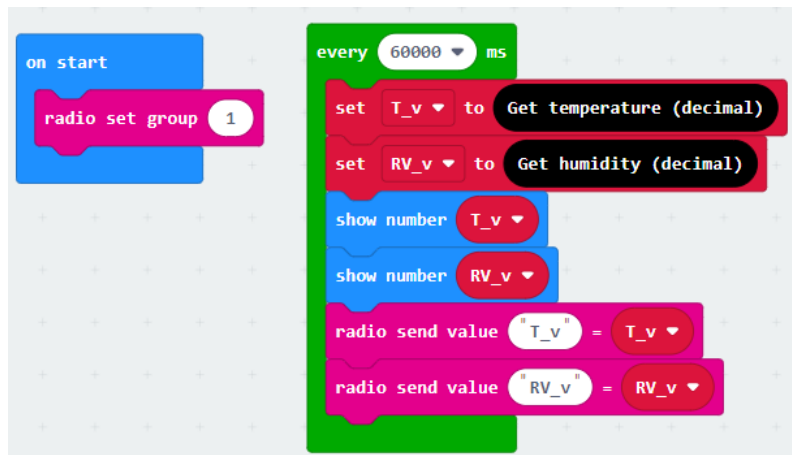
on start
radio set group 1

every 60000 ms
set T_v to Get temperature (decimal)
set RV_v to Get humidity (decimal)
show number T_v
show number RV_v
radio send value "T_v" = T_v
radio send value "RV_v" = RV_v